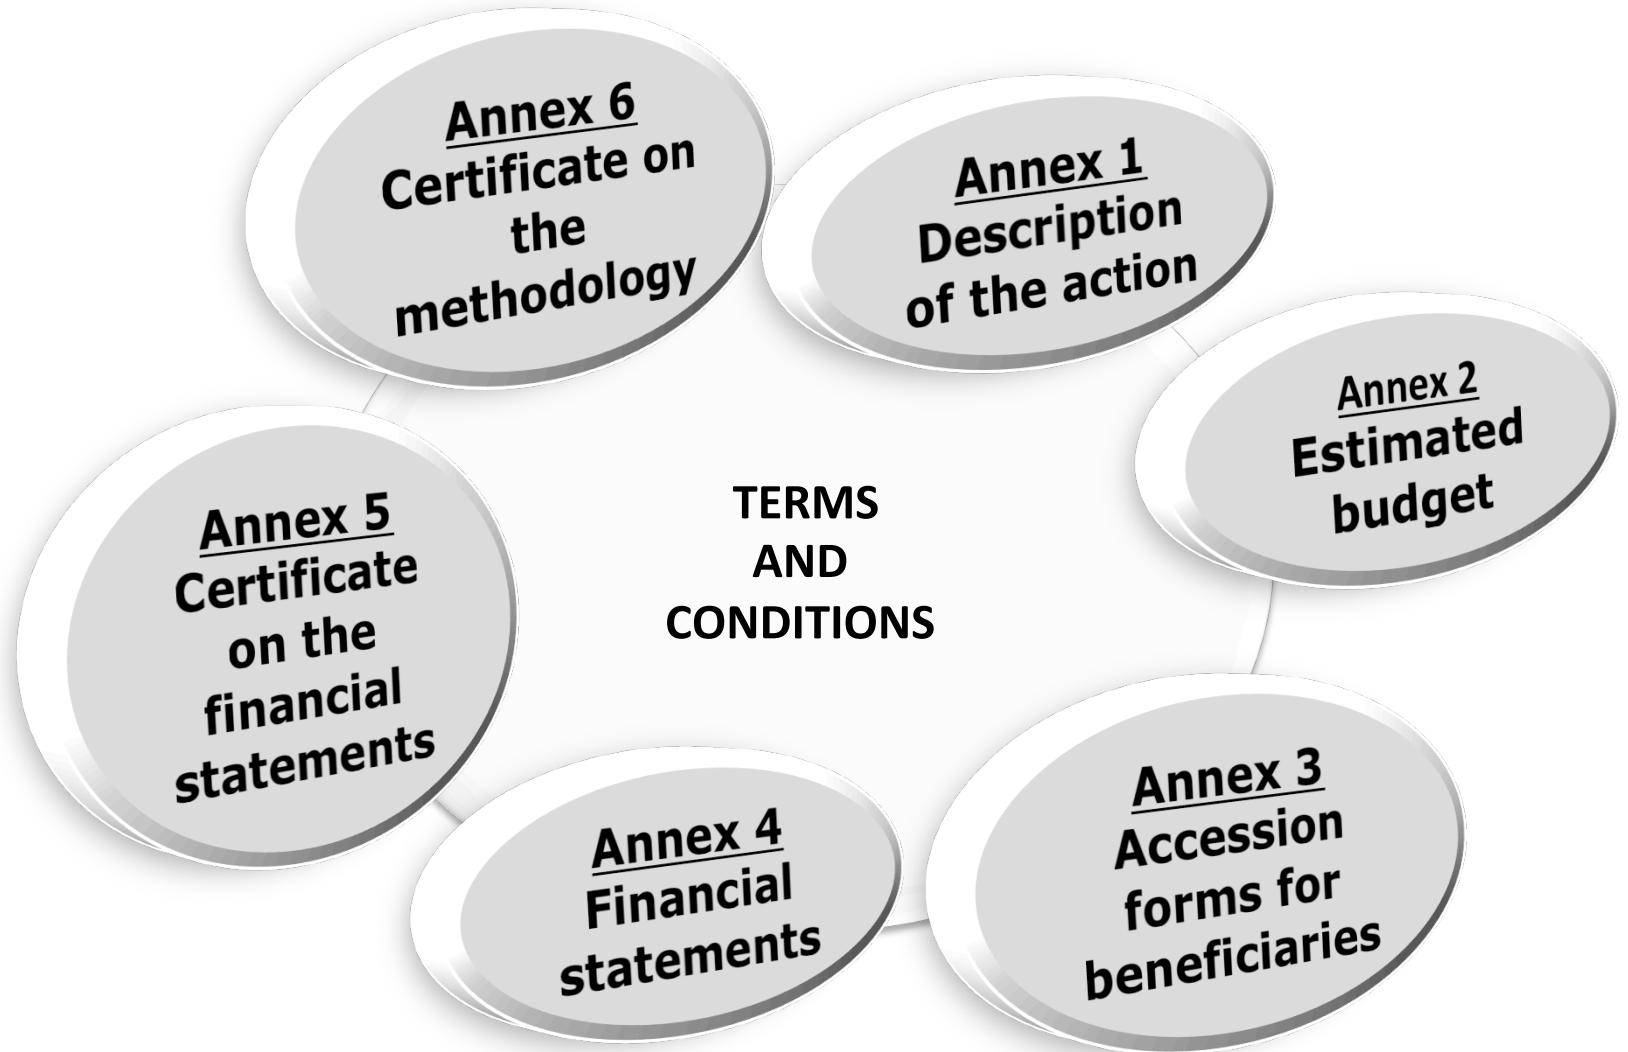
TERMS AND CONDITIONS

Annex 1
Description of the action

Annex 2
Estimated budget

Annex 3
Accession forms for beneficiaries

Annex 4
Financial statements

Annex 5
Certificate on the financial statements

Annex 6
Certificate on the methodology